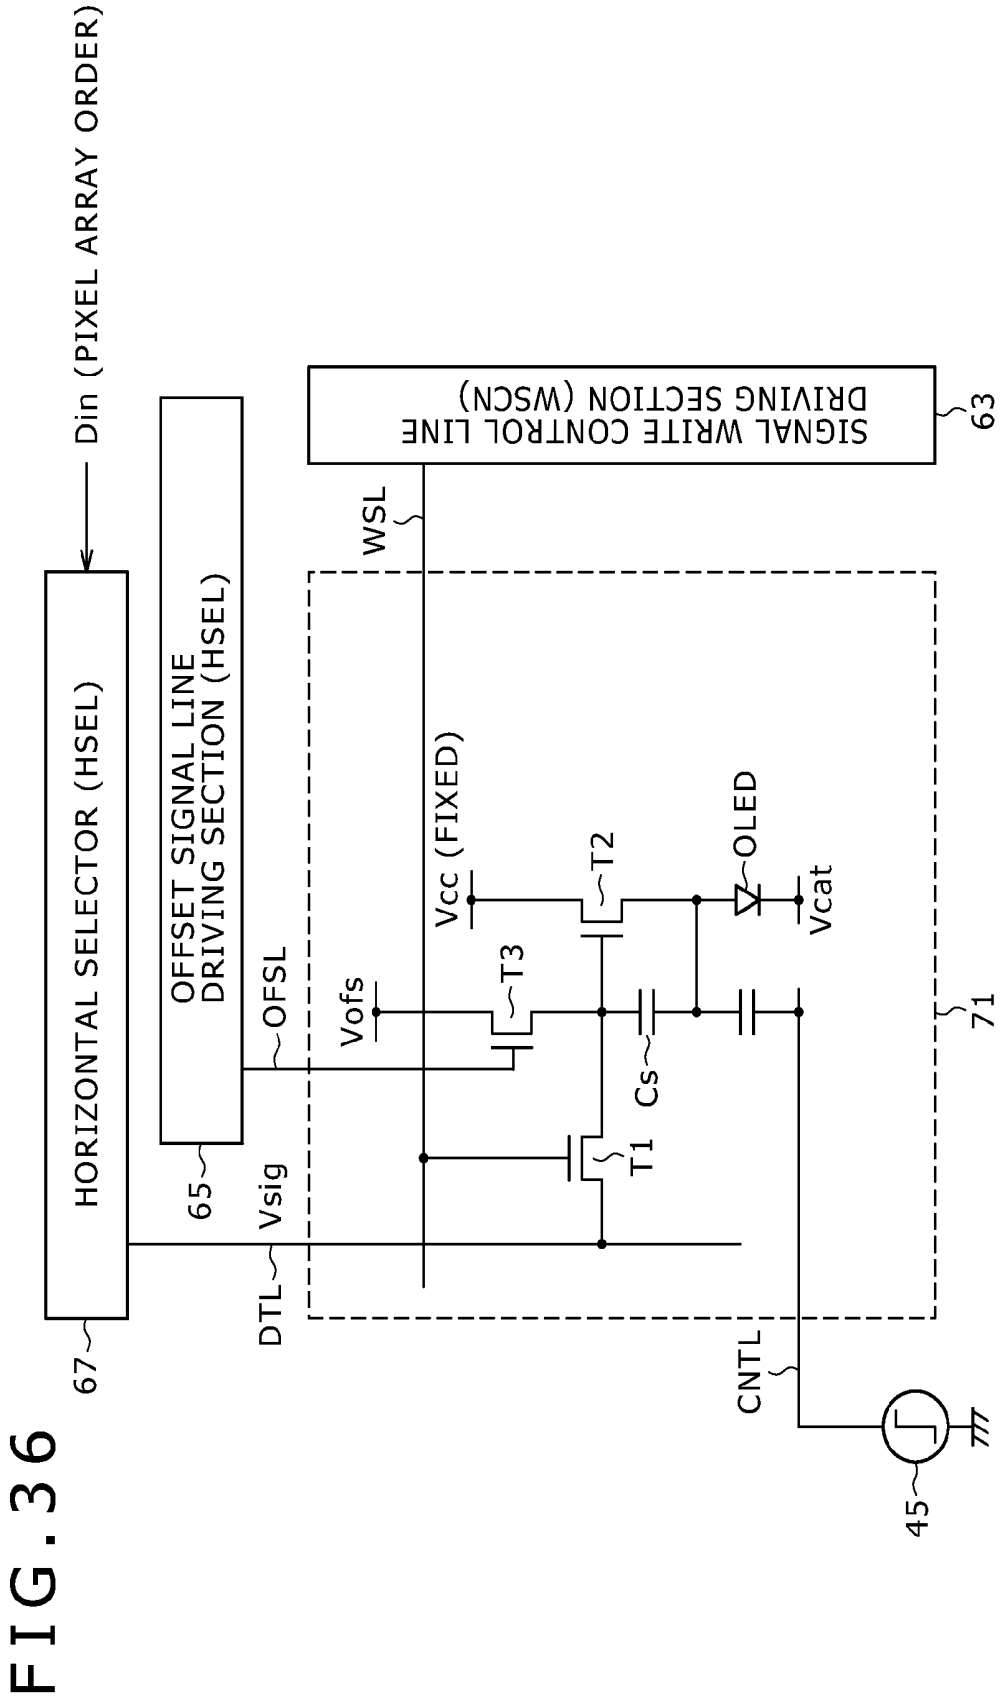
FIG.36

Din (PIXEL ARRAY ORDER)

HORIZONTAL SELECTOR (HSEL)

67

OFFSET SIGNAL LINE DRIVING SECTION (HSEL)

65

SIGNAL WRITE CONTROL LINE DRIVING SECTION (WSCN)

63

WSL

OFSL

Vsig

DTL

Vofs

T3

Vcc (FIXED)

T2

OLED

Vcat

T1

Cs

71

CNTL

45